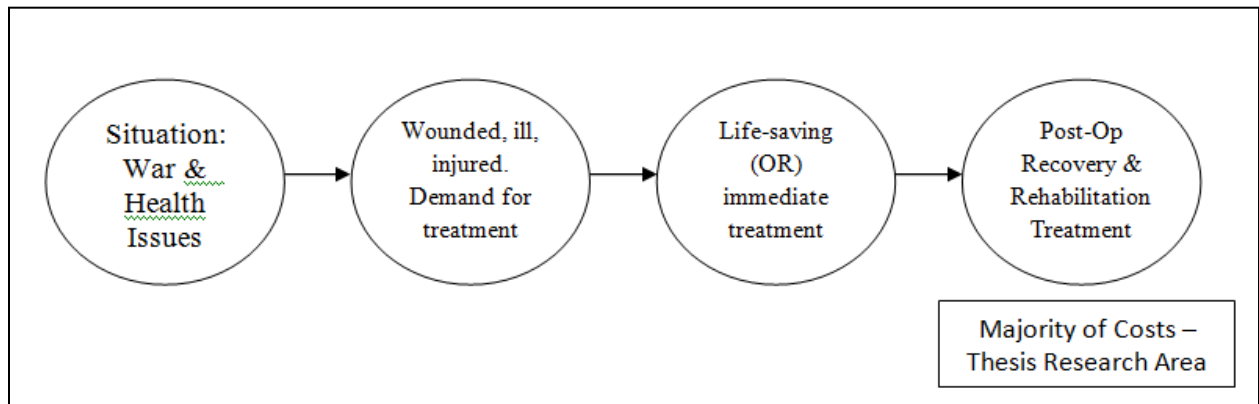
Situation: War & Health Issues

Wounded, ill, injured. Demand for treatment

Life-saving (OR) immediate treatment

Post-Op Recovery & Rehabilitation Treatment

Majority of Costs – Thesis Research Area